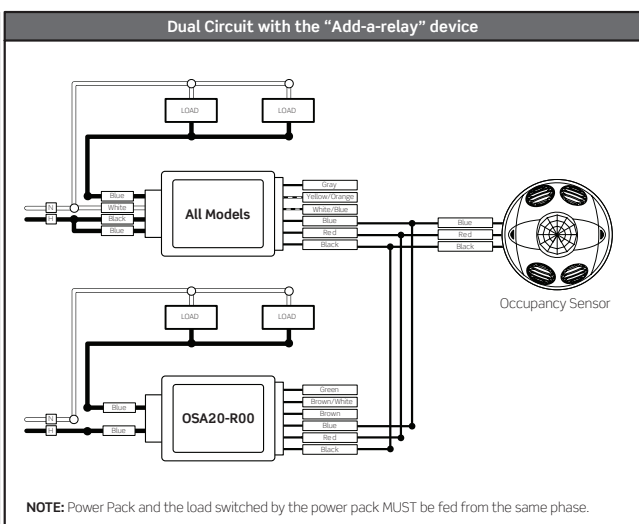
Dual Circuit with the "Add-a-relay" device

LOAD

LOAD

N

H

Blue

White

Black

Blue

All Models

Gray

Yellow/Orange

White/Blue

Blue

Red

Black

Blue

Red

Black

Occupancy Sensor

LOAD

LOAD

N

H

Blue

Blue

OSA20-R00

Green

Brown/White

Brown

Blue

Red

Black

NOTE: Power Pack and the load switched by the power pack MUST be fed from the same phase.